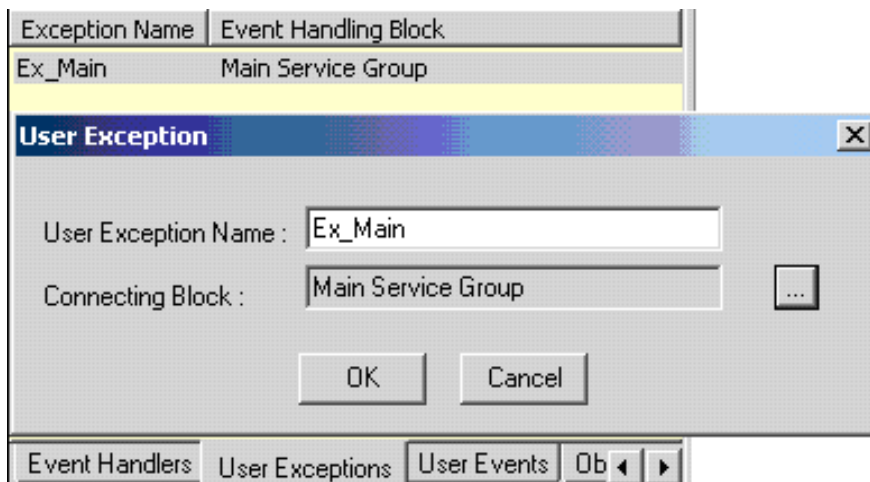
| Exception Name | Event Handling Block |
|---|---|
| Ex_Main | Main Service Group |

User Exception

User Exception Name : Ex_Main

Connecting Block : Main Service Group ...

OK Cancel

Event Handlers User Exceptions User Events Ob